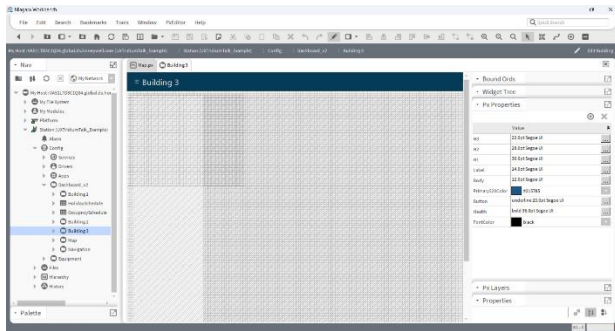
Niagara Workbench

File Edit Search Bookmarks Tools Window PxEditor Help

Quick Search

My Host : WA01/0953(Sj)global.ds.honeywell.com (SATvdashTalk_Example) : Station (SATvdashTalk_Example) : Config : Dashboard_v2 : Building3

Edit Building

Nav

My Network

My Host: WA01/0953(Sj)global.ds.hon...

My File System

My Modules

Platform

Station (SATvdashTalk_Example)

Alarm

Config

Services

Drivers

Apps

Dashboard_v2

Building1

HotelDashSchedule

OccupancySchedule

Building2

Building3

Map

Navigation

Equipment

Files

Hierarchy

History

Map.px

Building3

Building 3

Bound Ords

Widget Tree

Px Properties

Value

H1 | 24.0pt Segoe UI
H2 | 18.0pt Segoe UI
H3 | 16.0pt Segoe UI
Label | 24.0pt Segoe UI
Body | 12.0pt Segoe UI
PrimaryUIColor | #1C7093
Button | underline 20.0pt Segoe UI
Header | bold 36.0pt Segoe UI
FontColor | black

Px Layers

Properties

Palette